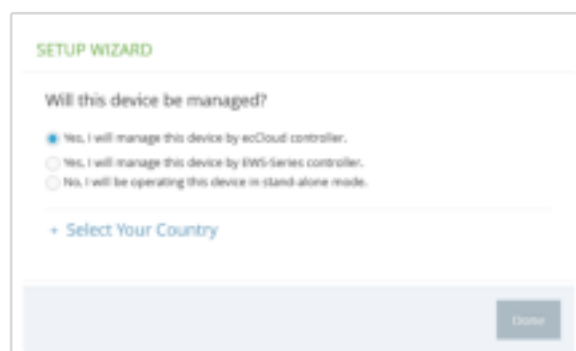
SETUP WIZARD

Will this device be managed?

Yes, I will manage this device by ezCloud controller.
Yes, I will manage this device by EWS-Series controller.
No, I will be operating this device in stand-alone mode.

+ Select Your Country

Done